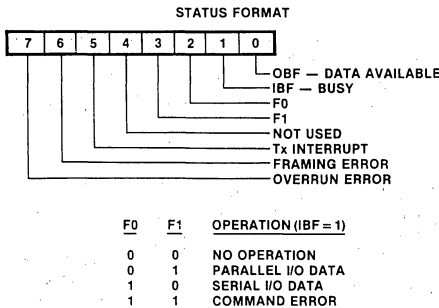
STATUS FORMAT

| 7 | 6 | 5 | 4 | 3 | 2 | 1 | 0 |
|---|---|---|---|---|---|---|---|

OBF — DATA AVAILABLE
IBF — BUSY
F0
F1
NOT USED
Tx INTERRUPT
FRAMING ERROR
OVERRUN ERROR

| F0 | F1 | OPERATION (IBF = 1) |
|---|---|---|
| 0 | 0 | NO OPERATION |
| 0 | 1 | PARALLEL I/O DATA |
| 1 | 0 | SERIAL I/O DATA |
| 1 | 1 | COMMAND ERROR |